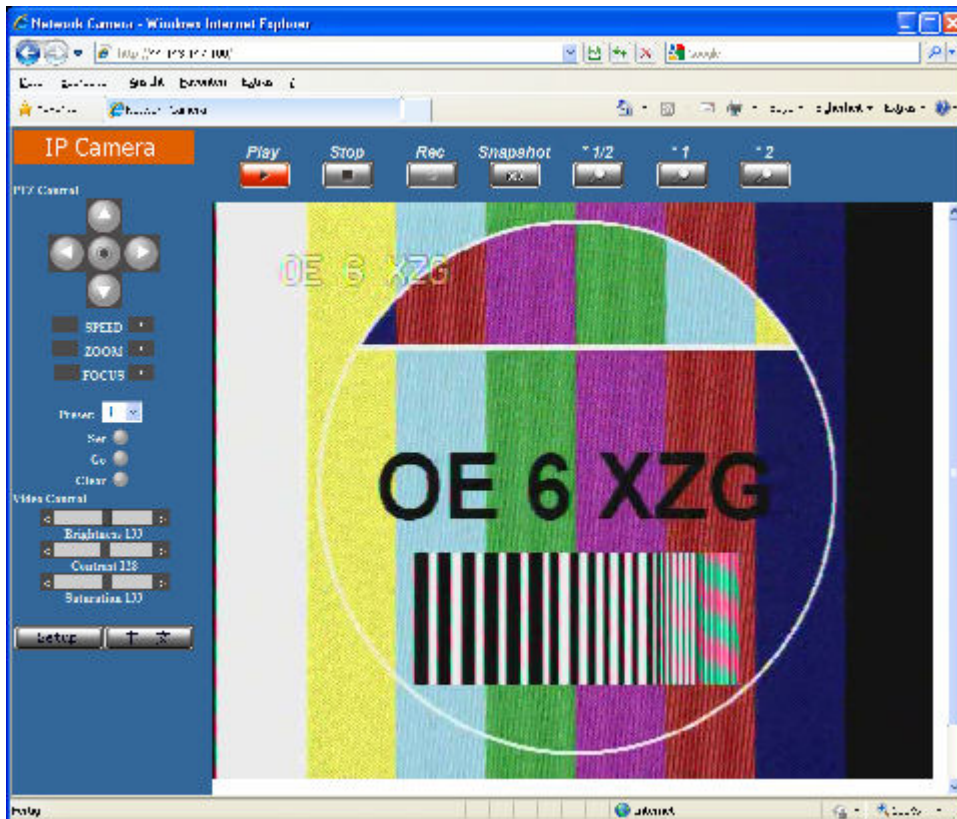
Network Camera - Windows Internet Explorer

http://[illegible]

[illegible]

Network Camera

IP Camera

Play Stop Rec Snapshot *1/2 *1 *2

PTZ Control

SPEED
ZOOM
FOCUS

Preset 1
Set
Go
Clear

Video Control
Brightness 133
Contrast 128
Saturation 133

Setup 中文

OE 6 XZG

OE 6 XZG

Internet